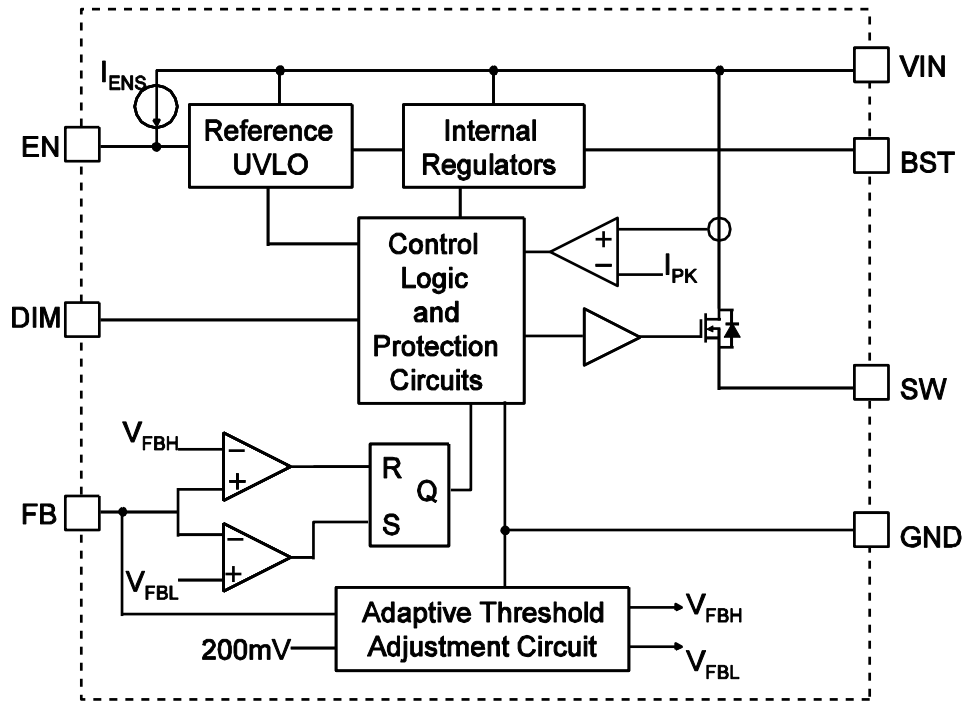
$I_{ENS}$

EN

Reference UVLO

Internal Regulators

VIN

BST

Control Logic and Protection Circuits

+

−

$I_{PK}$

DIM

SW

$V_{FBH}$

−

+

R

Q

S

−

+

FB

GND

$V_{FBL}$

Adaptive Threshold Adjustment Circuit

200mV

$V_{FBH}$

$V_{FBL}$